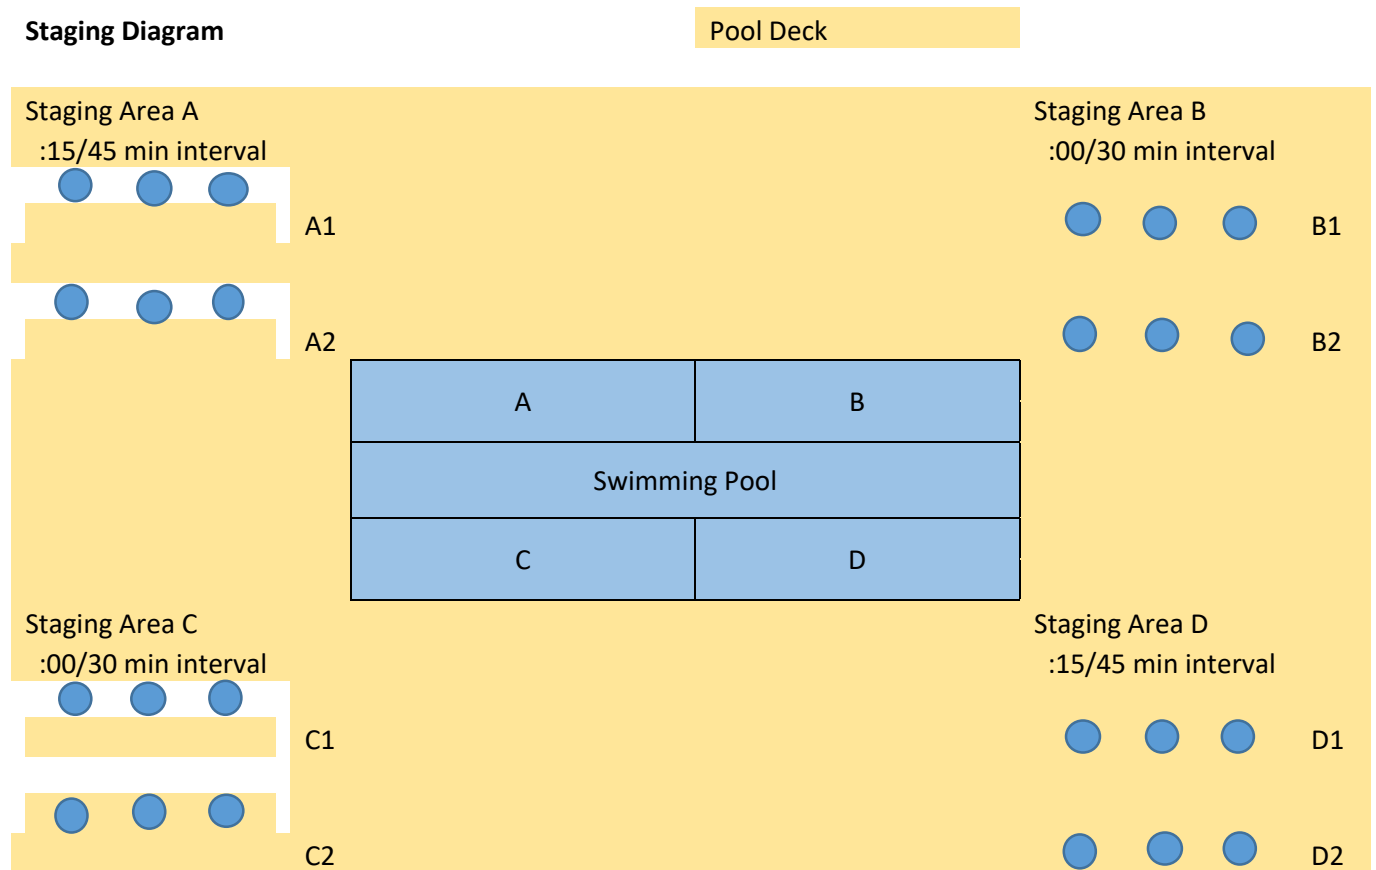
Staging Diagram

Pool Deck

Staging Area A
:15/45 min interval

A1

A2

Staging Area B
:00/30 min interval

B1

B2

| A | B |
|---|---|
| Swimming Pool | |
| C | D |

Staging Area C
:00/30 min interval

C1

C2

Staging Area D
:15/45 min interval

D1

D2